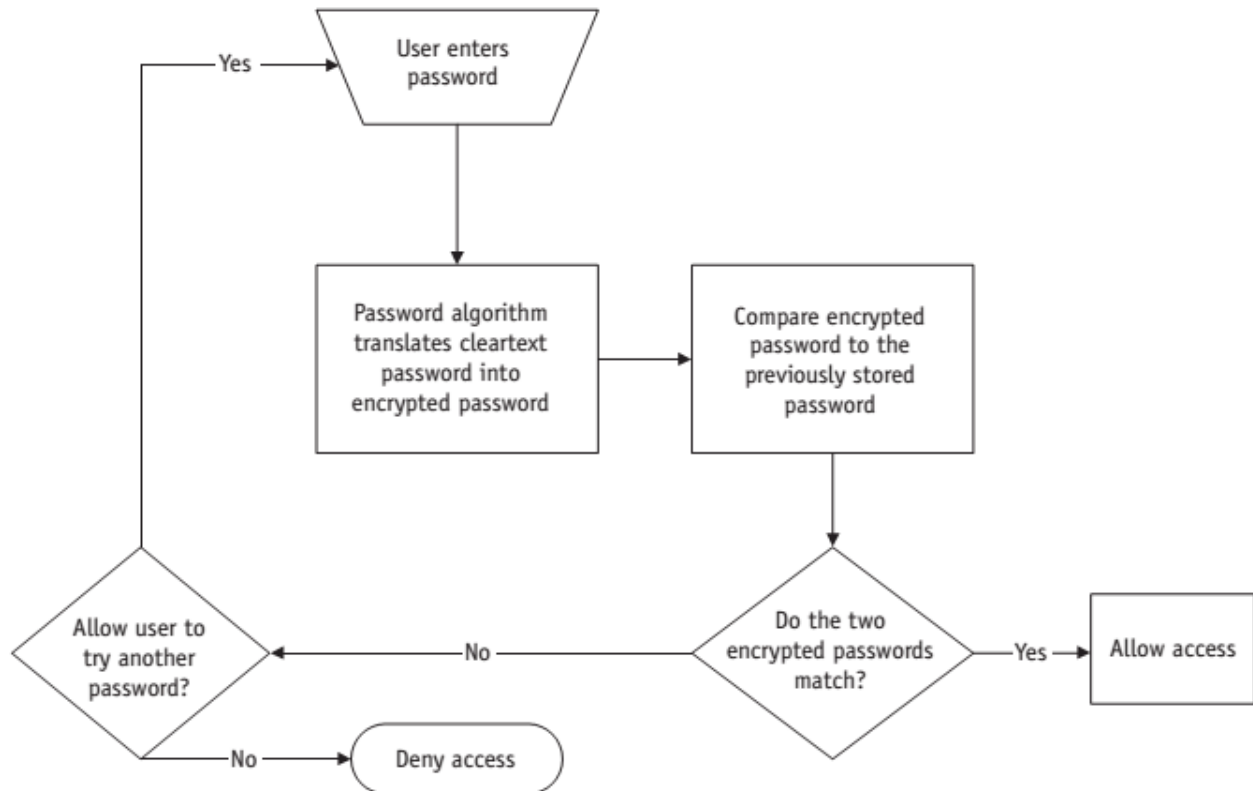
Yes

User enters password

Password algorithm translates cleartext password into encrypted password

Compare encrypted password to the previously stored password

Allow user to try another password?

No

Do the two encrypted passwords match?

Yes

Allow access

No

Deny access